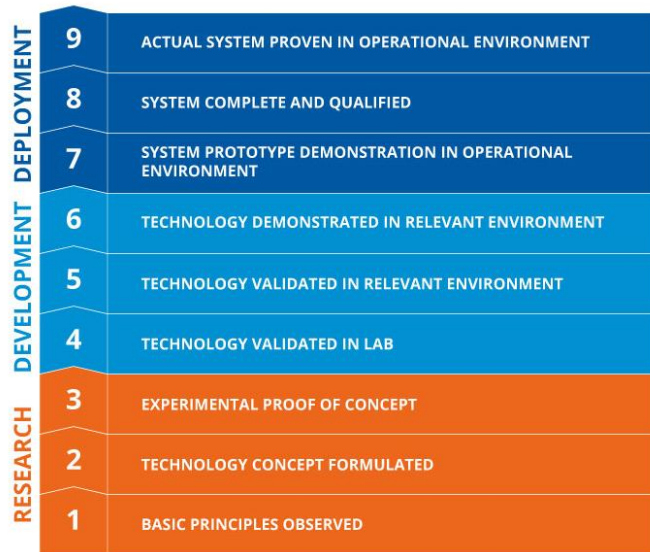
DEPLOYMENT

9 ACTUAL SYSTEM PROVEN IN OPERATIONAL ENVIRONMENT

8 SYSTEM COMPLETE AND QUALIFIED

7 SYSTEM PROTOTYPE DEMONSTRATION IN OPERATIONAL ENVIRONMENT

DEVELOPMENT

6 TECHNOLOGY DEMONSTRATED IN RELEVANT ENVIRONMENT

5 TECHNOLOGY VALIDATED IN RELEVANT ENVIRONMENT

4 TECHNOLOGY VALIDATED IN LAB

RESEARCH

3 EXPERIMENTAL PROOF OF CONCEPT

2 TECHNOLOGY CONCEPT FORMULATED

1 BASIC PRINCIPLES OBSERVED